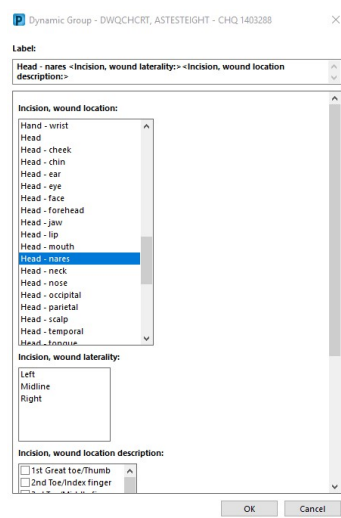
P Dynamic Group - DWQCHCRT, ASTESTEIGHT - CHQ 1403288

Label:

Head - nares <Incision, wound laterality:> <Incision, wound location description:>

Incision, wound location:

Hand - wrist
Head
Head - cheek
Head - chin
Head - ear
Head - eye
Head - face
Head - forehead
Head - jaw
Head - lip
Head - mouth
Head - nares
Head - neck
Head - nose
Head - occipital
Head - parietal
Head - scalp
Head - temporal
Head - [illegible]

Incision, wound laterality:

Left
Midline
Right

Incision, wound location description:

1st Great toe/Thumb
2nd Toe/Index finger
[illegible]

OK
Cancel